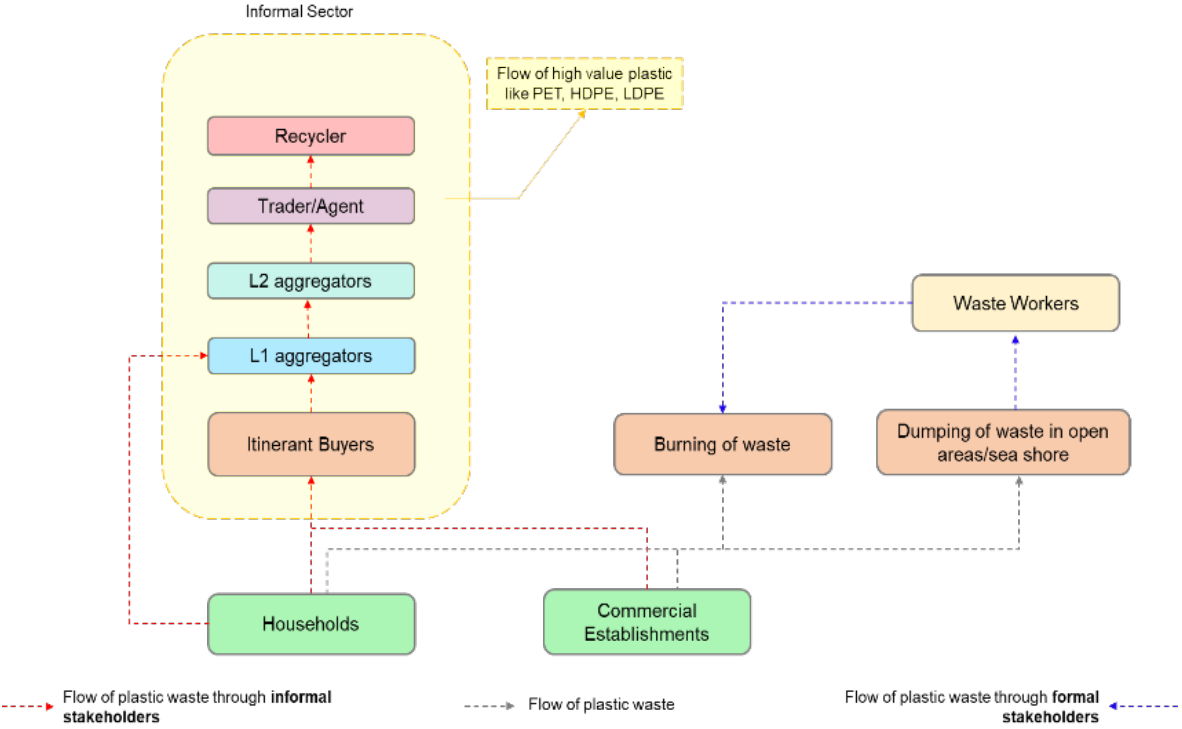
Informal Sector

Flow of high value plastic like PET, HDPE, LDPE

Recycler

Trader/Agent

L2 aggregators

L1 aggregators

Itinerant Buyers

Waste Workers

Burning of waste

Dumping of waste in open areas/sea shore

Households

Commercial Establishments

Flow of plastic waste through **informal stakeholders**

Flow of plastic waste

Flow of plastic waste through **formal stakeholders**